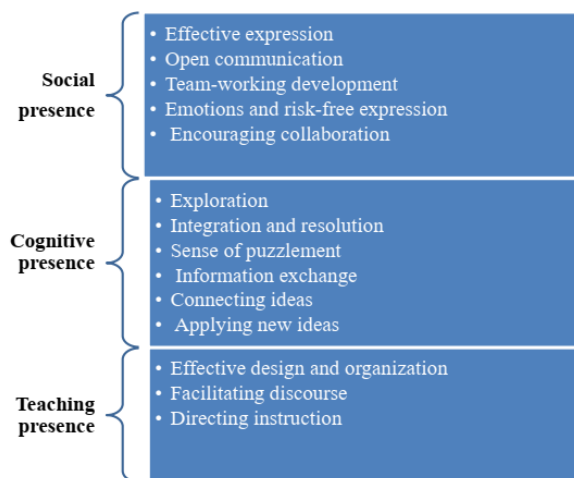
Social presence

• Effective expression
• Open communication
• Team-working development
• Emotions and risk-free expression
• Encouraging collaboration

Cognitive presence

• Exploration
• Integration and resolution
• Sense of puzzlement
• Information exchange
• Connecting ideas
• Applying new ideas

Teaching presence

• Effective design and organization
• Facilitating discourse
• Directing instruction